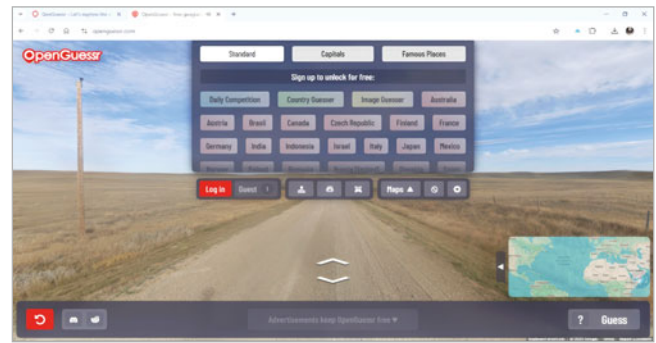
OpenGuessr - Let's Improve the | OpenGuessr - Free geoguessr

openguessr.com

OpenGuessr

Standard
Capitals
Famous Places

Sign up to unlock for free:

Daily Competition
Country Guesser
Image Guesser
Australia
Austria
Brazil
Canada
Czech Republic
Finland
France
Germany
India
Indonesia
Israel
Italy
Japan
Mexico

Log in
Guest

Maps

Advertisements keep OpenGuessr free ♥

?
Guess